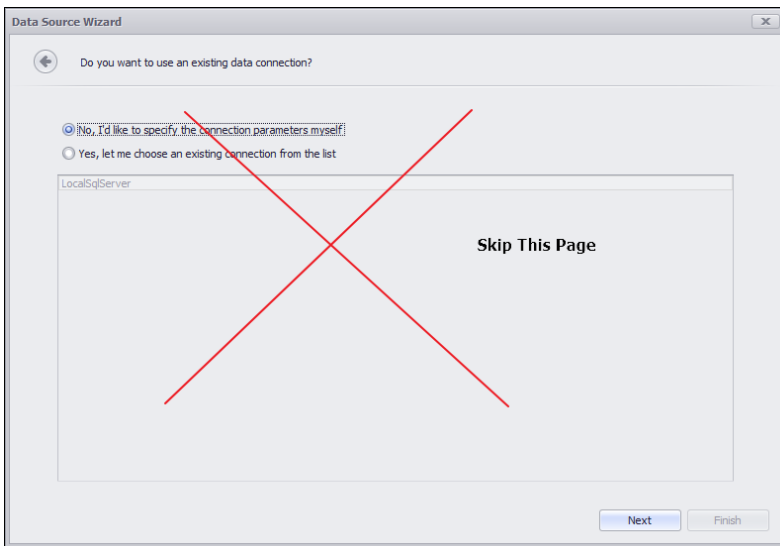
Data Source Wizard

Do you want to use an existing data connection?

No, I'd like to specify the connection parameters myself

Yes, let me choose an existing connection from the list

LocalSqlServer

Skip This Page

Next

Finish